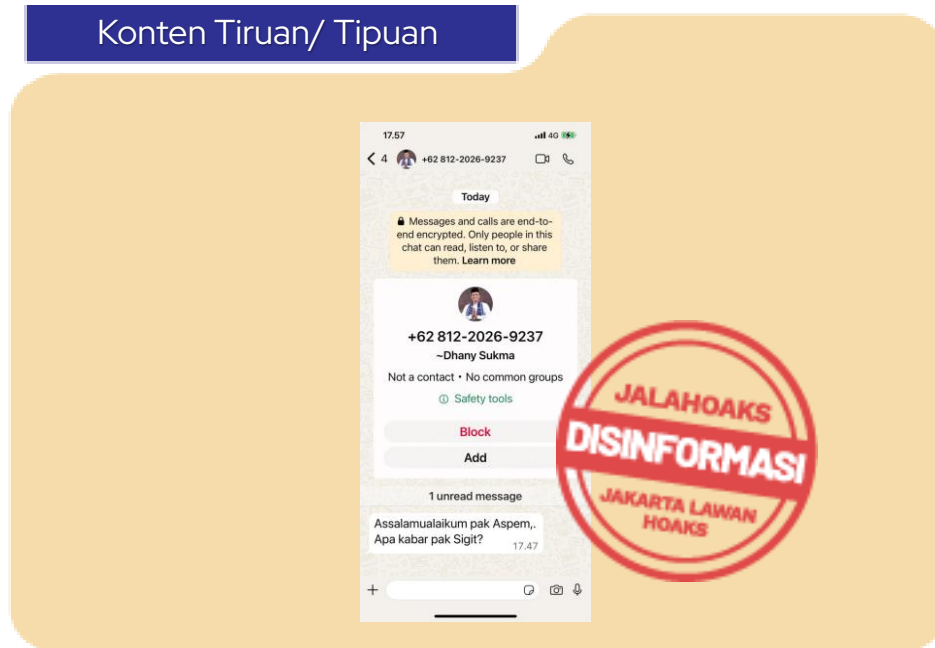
Konten Tiruan/ Tipuan

17.57

4G

4

+62 812-2026-9237

Today

Messages and calls are end-to-end encrypted. Only people in this chat can read, listen to, or share them. Learn more

+62 812-2026-9237

~Dhany Sukma

Not a contact • No common groups

Safety tools

Block

Add

1 unread message

Assalamualaikum pak Aspem,. Apa kabar pak Sigit?

17.47

+

JALAHOAKS

DISINFORMASI

JAKARTA LAWAN HOAKS